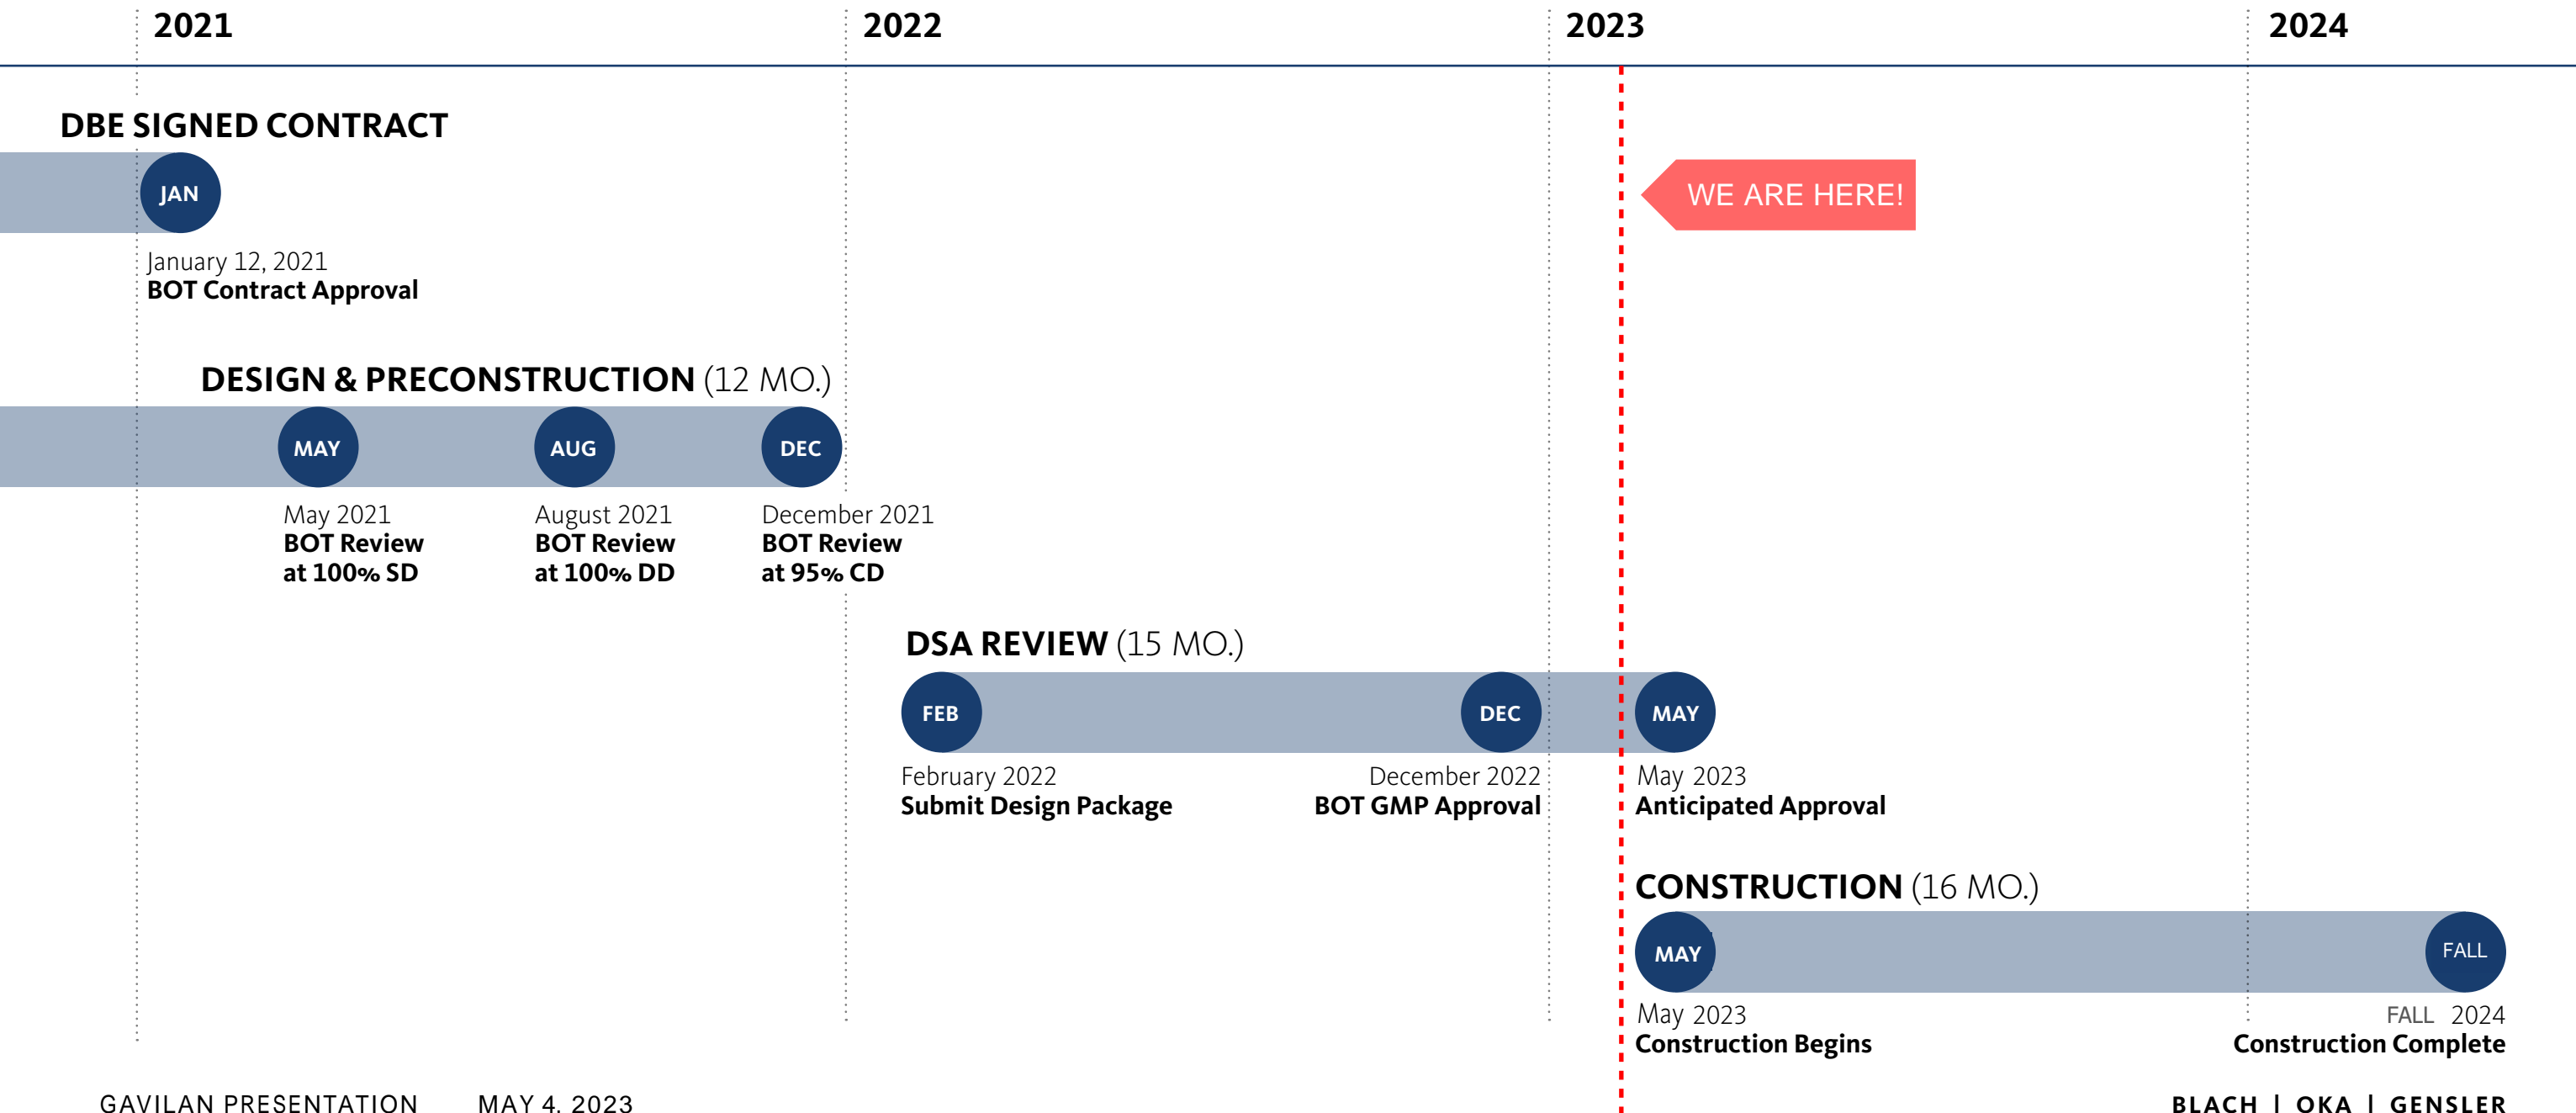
2021
2022
2023
2024

DBE SIGNED CONTRACT

JAN

January 12, 2021
BOT Contract Approval

WE ARE HERE!

DESIGN & PRECONSTRUCTION (12 MO.)

MAY
AUG
DEC

May 2021
BOT Review at 100% SD

August 2021
BOT Review at 100% DD

December 2021
BOT Review at 95% CD

DSA REVIEW (15 MO.)

FEB
DEC
MAY

February 2022
Submit Design Package

December 2022
BOT GMP Approval

May 2023
Anticipated Approval

CONSTRUCTION (16 MO.)

MAY
FALL

May 2023
Construction Begins

FALL 2024
Construction Complete

GAVILAN PRESENTATION MAY 4, 2023

BLACH | OKA | GENSLER